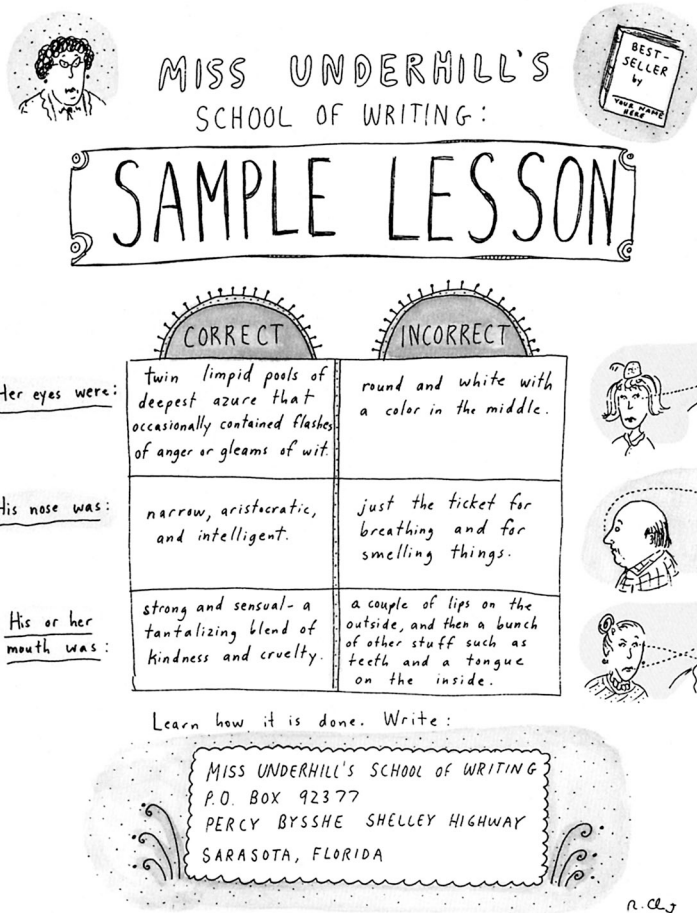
BEST-SELLER by YOUR NAME HERE

MISS UNDERHILL'S SCHOOL OF WRITING:

SAMPLE LESSON

| | CORRECT | INCORRECT |
|---|---|---|
| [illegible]er eyes were: | twin limpid pools of deepest azure that occasionally contained flashes of anger or gleams of wit. | round and white with a color in the middle. |
| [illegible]is nose was: | narrow, aristocratic, and intelligent. | just the ticket for breathing and for smelling things. |
| His or her mouth was: | strong and sensual - a tantalizing blend of kindness and cruelty. | a couple of lips on the outside, and then a bunch of other stuff such as teeth and a tongue on the inside. |

Learn how it is done. Write:

MISS UNDERHILL'S SCHOOL OF WRITING
P.O. BOX 92377
PERCY BYSSHE SHELLEY HIGHWAY
SARASOTA, FLORIDA

R. Ch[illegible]